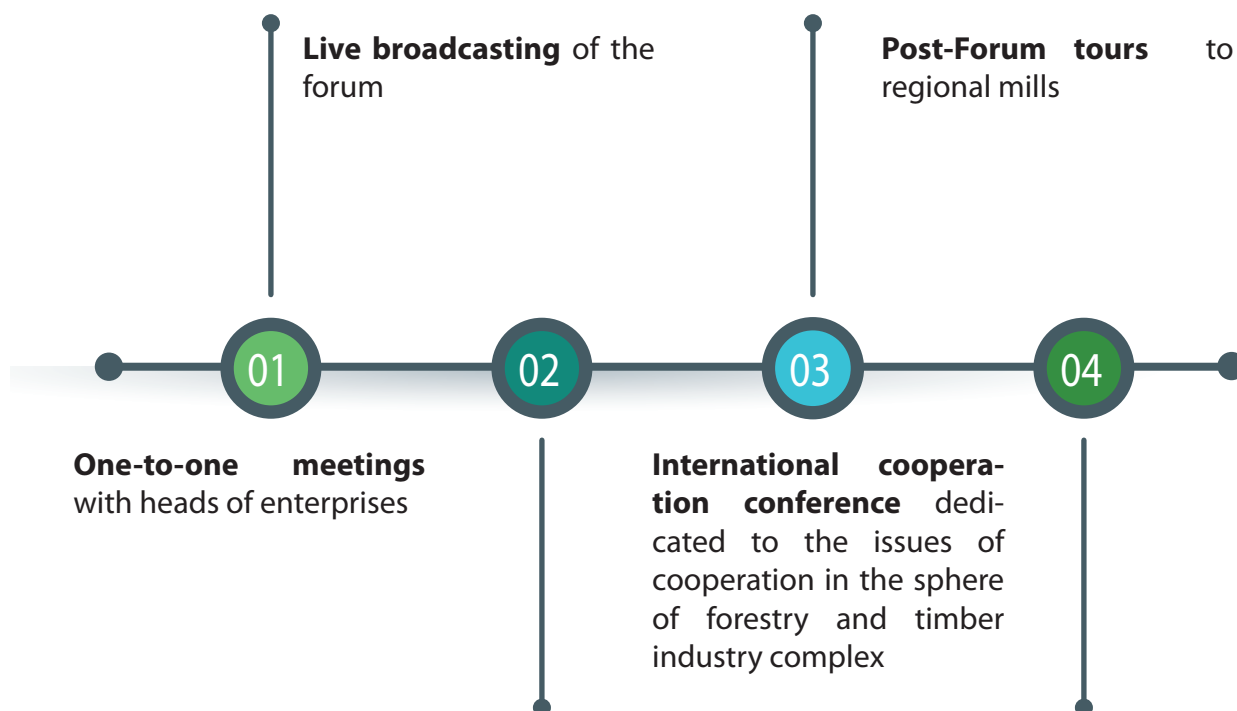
**Live broadcasting** of the forum

**Post-Forum tours** to regional mills

01

02

03

04

**One-to-one meetings** with heads of enterprises

**International cooperation conference** dedicated to the issues of cooperation in the sphere of forestry and timber industry complex